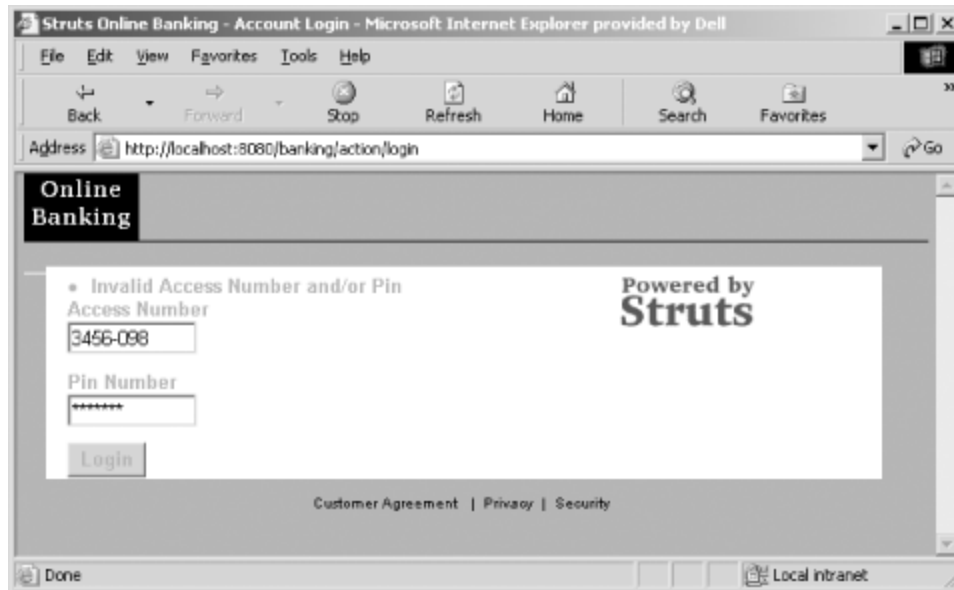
Struts Online Banking - Account Login - Microsoft Internet Explorer provided by Dell

File Edit View Favorites Tools Help

Back Forward Stop Refresh Home Search Favorites

Address http://localhost:8080/banking/action/login Go

Online Banking

• Invalid Access Number and/or Pin

Access Number

3456-098

Pin Number

*******

Login

Powered by Struts

Customer Agreement | Privacy | Security

Done

Local intranet